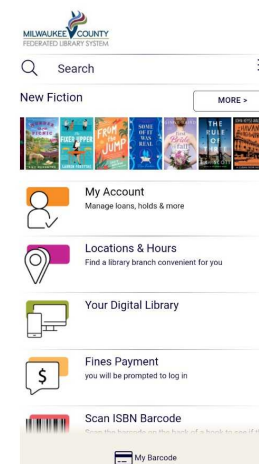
MILWAUKEE COUNTY
FEDERATED LIBRARY SYSTEM

Search

New Fiction

MORE >

FIXER UPPER

FROM THE JUMP

SOME OF IT WAS REAL

THE RULE OF

My Account
Manage loans, holds & more

Locations & Hours
Find a library branch convenient for you

Your Digital Library

Fines Payment
you will be prompted to log in

Scan ISBN Barcode
Scan the barcode on the back of a book to see if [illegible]

My Barcode